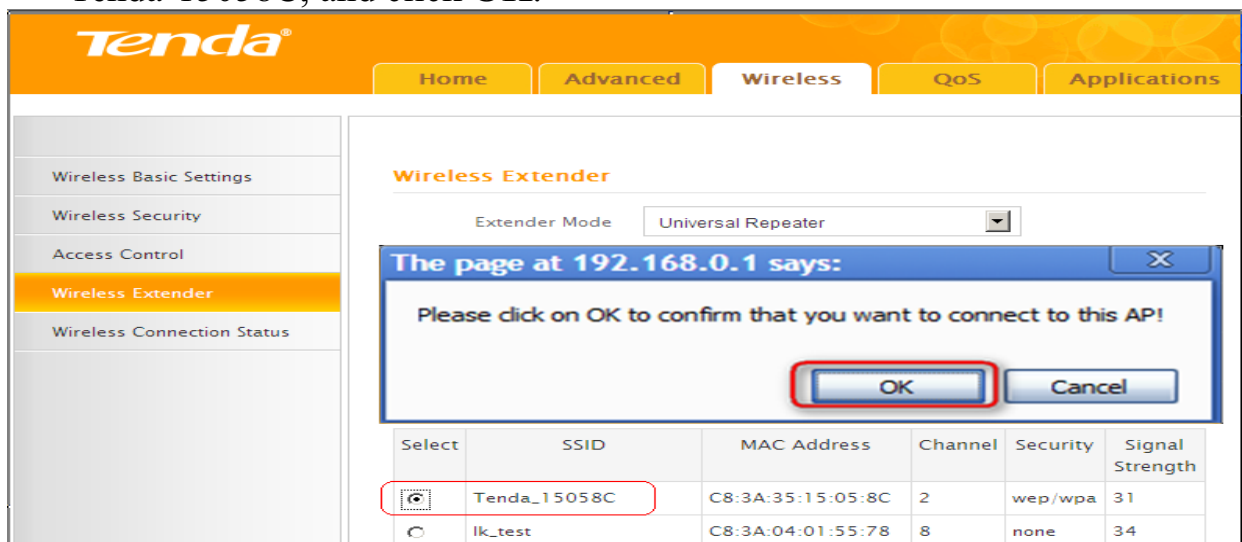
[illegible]

Tenda

Home | Advanced | Wireless | QoS | Applications

Wireless Basic Settings
Wireless Security
Access Control
Wireless Extender
Wireless Connection Status

Wireless Extender

Extender Mode Universal Repeater

The page at 192.168.0.1 says:

Please click on OK to confirm that you want to connect to this AP!

OK Cancel

| Select | SSID | MAC Address | Channel | Security | Signal Strength |
|---|---|---|---|---|---|
| ◉ | Tenda_15058C | C8:3A:35:15:05:8C | 2 | wep/wpa | 31 |
| ○ | lk_test | C8:3A:04:01:55:78 | 8 | none | 34 |